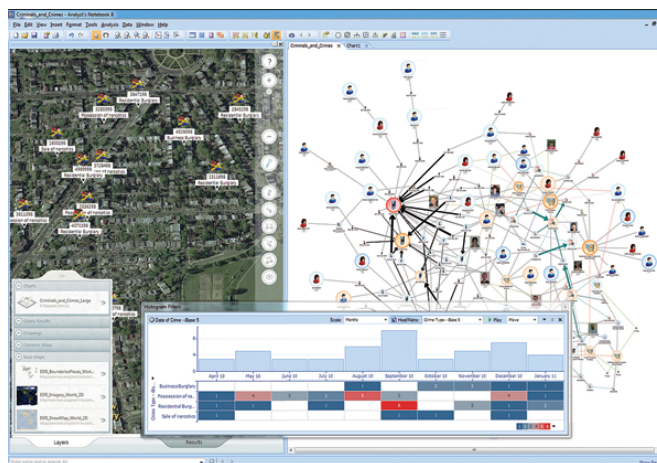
Criminals_and_Crimes - Analyst's Notebook 8

File Edit View Insert Format Tools Analysis Data Window Help

Criminals_and_Crimes × Chart1 ×

3847188
Residential Burglary
3283399
Possession of narcotics
2849985
Residential Burglary
4828009
Business Burglary
1955099
Sale of narcotics
3728499
Sale of narcotics
4069998
Sale of narcotics
2823799
Residential Burglary
3328299
Business Burglary
3611099
Possession of narcotics
4071399
Residential Burglary

Layers
Criminals_and_Crimes_Large
Base Maps
ESRI_BoundariesPlaces_World
ESRI_Imagery_World_2D
ESRI_StreetMap_World_2D

Layers Results

Histogram Filters
Date of Crime - Base 5 Scale Months Heat Map Crime Type - Base 5 Play Move

April 10 May 10 June 10 July 10 August 10 September 10 October 10 November 10 December 10 January 11

Business Burglary
Possession of na...
Residential Burg...
Sale of narcotics

Crime Type - Base 5

| | | | | | | | | | |
|---|---|---|---|---|---|---|---|---|---|
| | | | | 1 | | 1 | 1 | 1 | 1 |
| 1 | 4 | | 2 | 4 | 1 | | | 4 | 1 |
| 1 | 1 | | 1 | 1 | 1 | | 2 | 1 | 1 |
| 1 | | | | | | | | | |